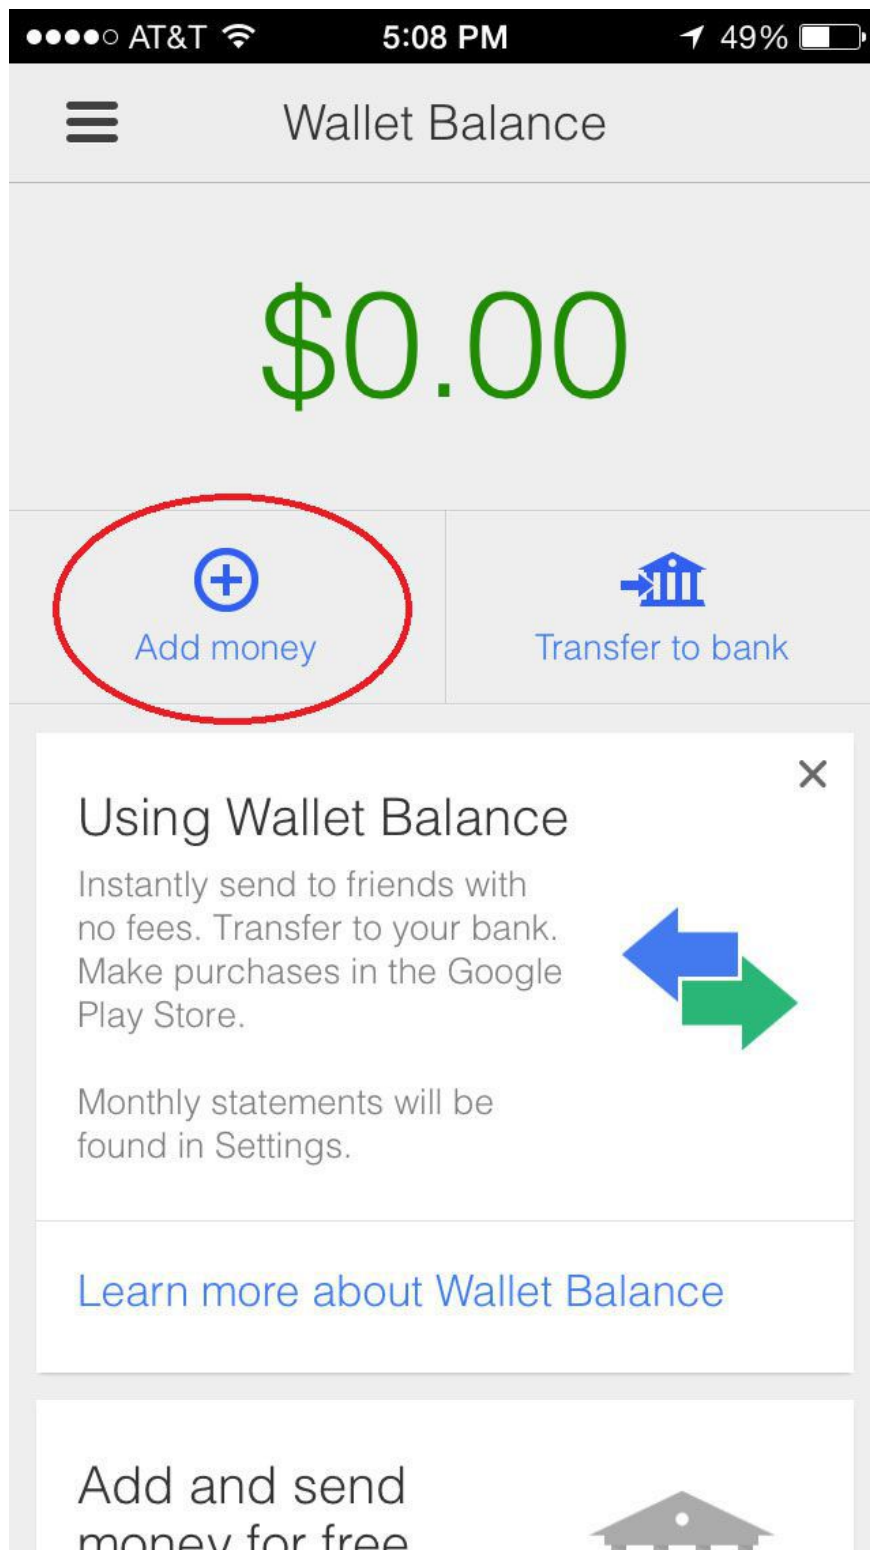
●●●●○ AT&T 5:08 PM 49%

Wallet Balance

\$0.00

Add money

Transfer to bank

×

Using Wallet Balance

Instantly send to friends with no fees. Transfer to your bank. Make purchases in the Google Play Store.

Monthly statements will be found in Settings.

Learn more about Wallet Balance

Add and send money for free